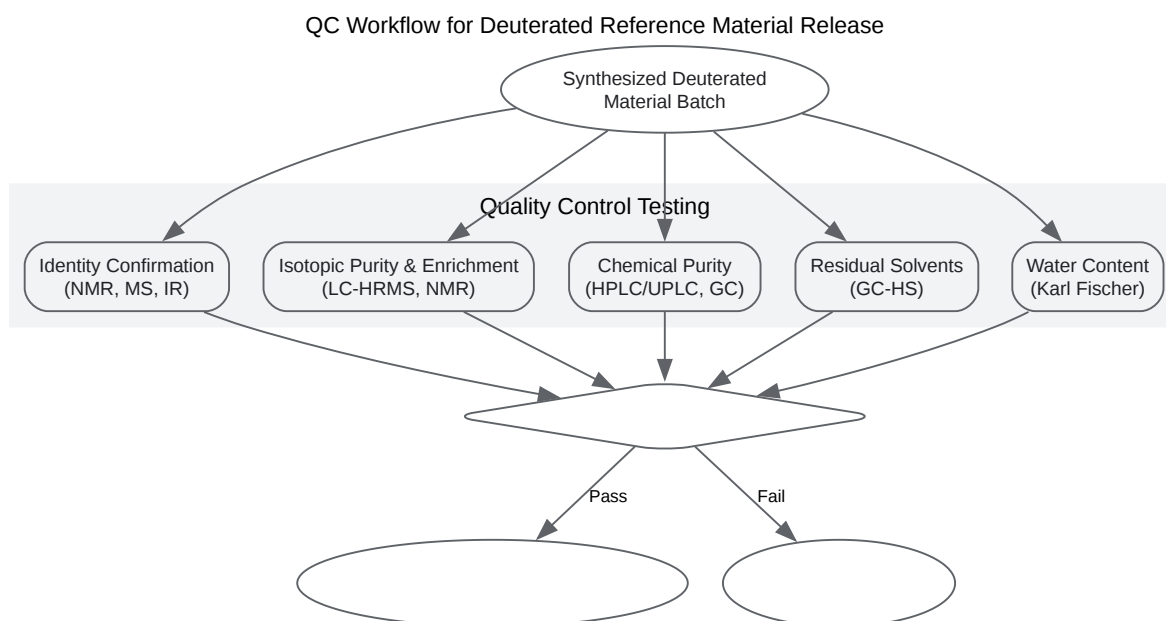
QC Workflow for Deuterated Reference Material Release

Synthesized Deuterated Material Batch

Quality Control Testing

Identity Confirmation (NMR, MS, IR)

Isotopic Purity & Enrichment (LC-HRMS, NMR)

Chemical Purity (HPLC/UPLC, GC)

Residual Solvents (GC-HS)

Water Content (Karl Fischer)

Pass

Fail